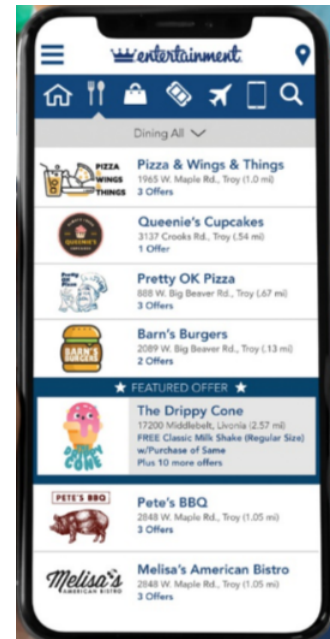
entertainment

Dining All

PIZZA WINGS THINGS

Pizza & Wings & Things
1965 W. Maple Rd., Troy (1.0 mi)
3 Offers

QUEENIE'S CUPCAKES

Queenie's Cupcakes
3137 Crooks Rd., Troy (.54 mi)
1 Offer

Pretty OK Pizza
888 W. Big Beaver Rd., Troy (.67 mi)
3 Offers

BARN'S BURGERS

Barn's Burgers
2089 W. Big Beaver Rd., Troy (.13 mi)
2 Offers

★ FEATURED OFFER ★

DRIPPY CONE

The Drippy Cone
17200 Middlebelt, Livonia (2.57 mi)
FREE Classic Milk Shake (Regular Size) w/Purchase of Same
Plus 10 more offers

PETE'S BBQ

Pete's BBQ
2848 W. Maple Rd., Troy (1.05 mi)
3 Offers

Melisa's AMERICAN BISTRO

Melisa's American Bistro
2848 W. Maple Rd., Troy (1.05 mi)
3 Offers